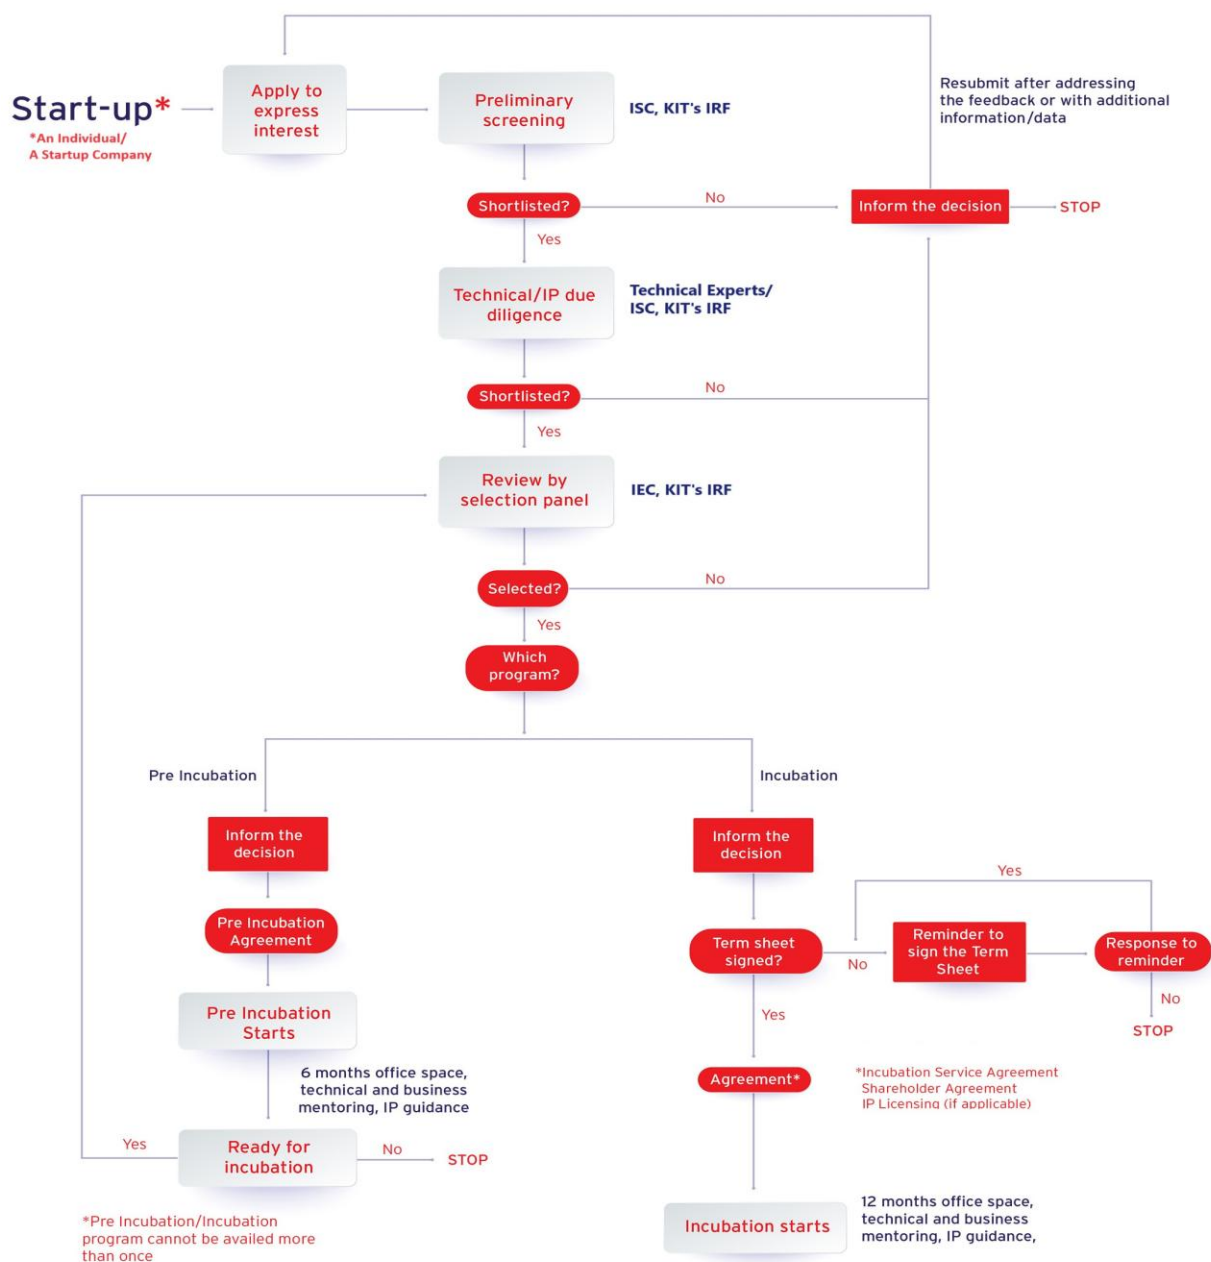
Start-up*
*An Individual/
A Startup Company

Apply to express interest

Preliminary screening

ISC, KIT's IRF

Resubmit after addressing the feedback or with additional information/data

Shortlisted?

No

Inform the decision

STOP

Yes

Technical/IP due diligence

Technical Experts/
ISC, KIT's IRF

Shortlisted?

No

Yes

Review by selection panel

IEC, KIT's IRF

Selected?

No

Yes

Which program?

Pre Incubation

Incubation

Inform the decision

Inform the decision

Pre Incubation Agreement

Yes

Term sheet signed?

No

Reminder to sign the Term Sheet

Response to reminder

No

STOP

Pre Incubation Starts

Yes

6 months office space, technical and business mentoring, IP guidance

Agreement*

*Incubation Service Agreement
Shareholder Agreement
IP Licensing (if applicable)

Yes

Ready for incubation

No

STOP

*Pre Incubation/Incubation program cannot be availed more than once

Incubation starts

12 months office space, technical and business mentoring, IP guidance,